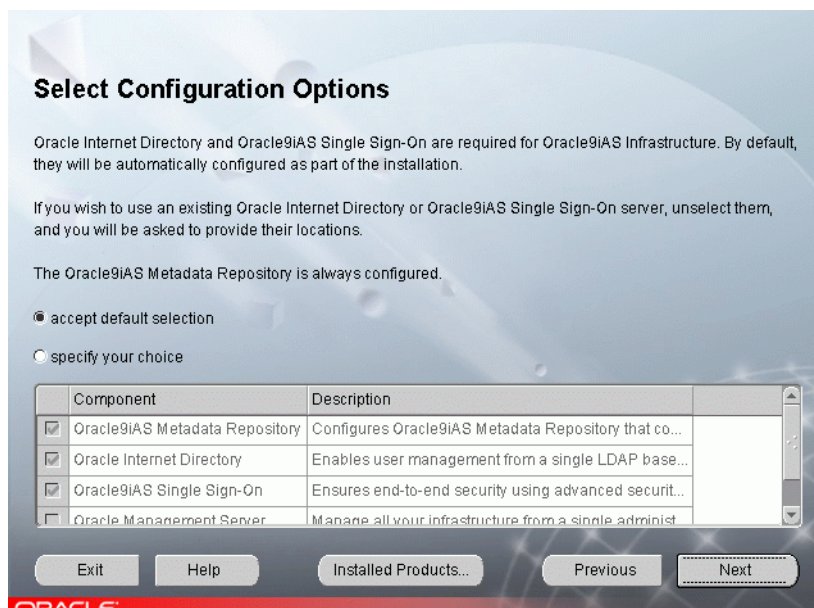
Select Configuration Options

Oracle Internet Directory and Oracle9iAS Single Sign-On are required for Oracle9iAS Infrastructure. By default, they will be automatically configured as part of the installation.

If you wish to use an existing Oracle Internet Directory or Oracle9iAS Single Sign-On server, unselect them, and you will be asked to provide their locations.

The Oracle9iAS Metadata Repository is always configured.

accept default selection

specify your choice

| | Component | Description |
|---|---|---|
| ☑ | Oracle9iAS Metadata Repository | Configures Oracle9iAS Metadata Repository that co... |
| ☑ | Oracle Internet Directory | Enables user management from a single LDAP base... |
| ☑ | Oracle9iAS Single Sign-On | Ensures end-to-end security using advanced securit... |
| ☐ | Oracle Management Server | Manage all your infrastructure from a single administ... |

Exit Help Installed Products... Previous Next

ORACLE